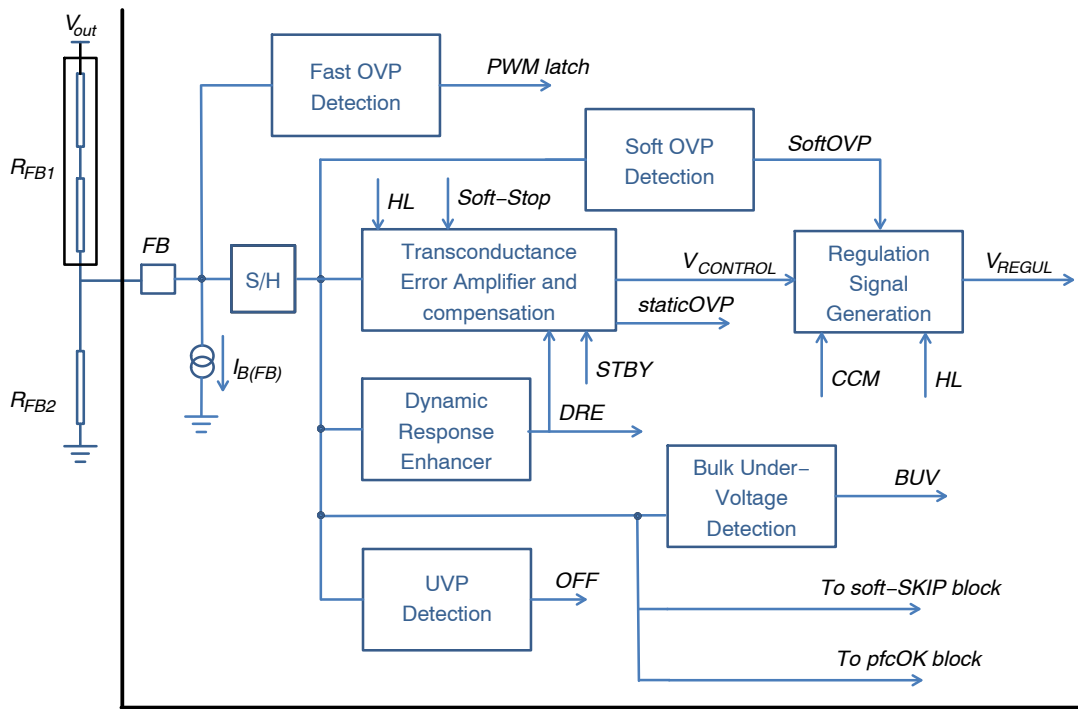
$V_{out}$

$R_{FB1}$

$R_{FB2}$

FB

S/H

$I_{B(FB)}$

Fast OVP Detection

PWM latch

Soft OVP Detection

SoftOVP

HL

Soft−Stop

Transconductance Error Amplifier and compensation

$V_{CONTROL}$

staticOVP

STBY

Regulation Signal Generation

$V_{REGUL}$

CCM

HL

Dynamic Response Enhancer

DRE

Bulk Under−Voltage Detection

BUV

UVP Detection

OFF

To soft−SKIP block

To pfcOK block